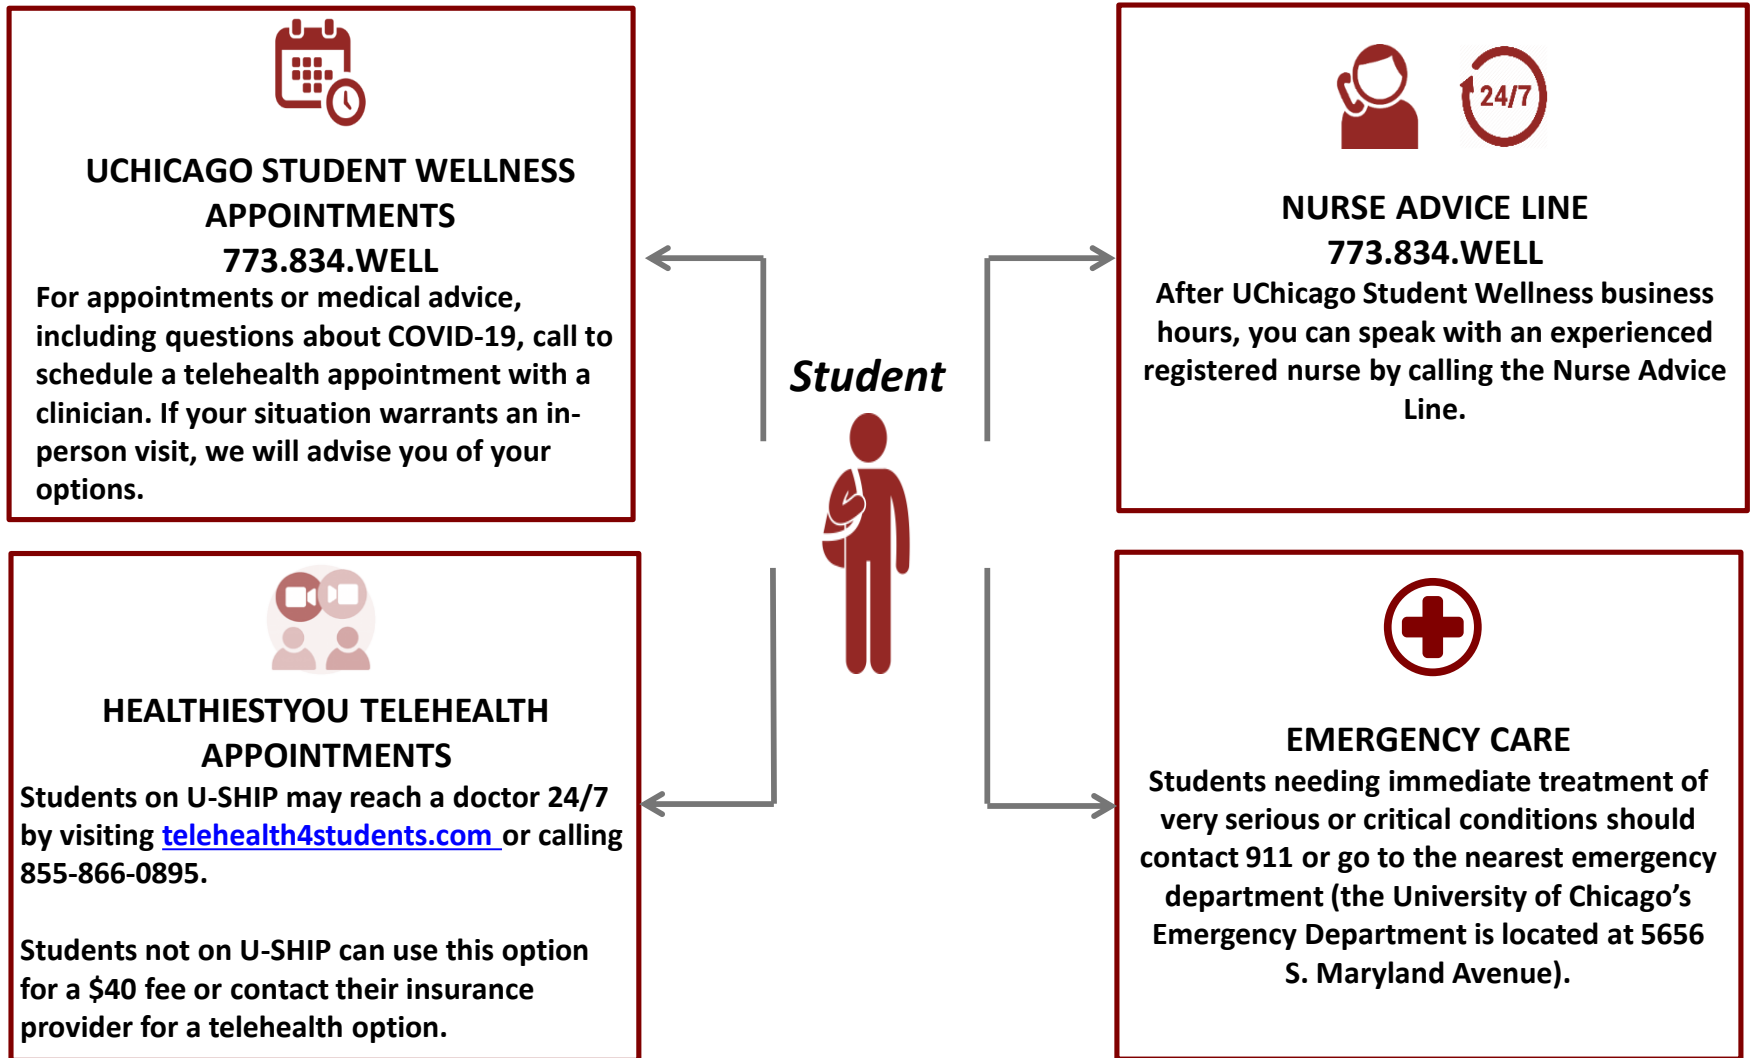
UCHICAGO STUDENT WELLNESS APPOINTMENTS
773.834.WELL
For appointments or medical advice, including questions about COVID-19, call to schedule a telehealth appointment with a clinician. If your situation warrants an in-person visit, we will advise you of your options.

24/7

NURSE ADVICE LINE
773.834.WELL
After UChicago Student Wellness business hours, you can speak with an experienced registered nurse by calling the Nurse Advice Line.

Student

HEALTHIESTYOU TELEHEALTH APPOINTMENTS
Students on U-SHIP may reach a doctor 24/7 by visiting telehealth4students.com or calling 855-866-0895.

Students not on U-SHIP can use this option for a $40 fee or contact their insurance provider for a telehealth option.

EMERGENCY CARE
Students needing immediate treatment of very serious or critical conditions should contact 911 or go to the nearest emergency department (the University of Chicago's Emergency Department is located at 5656 S. Maryland Avenue).